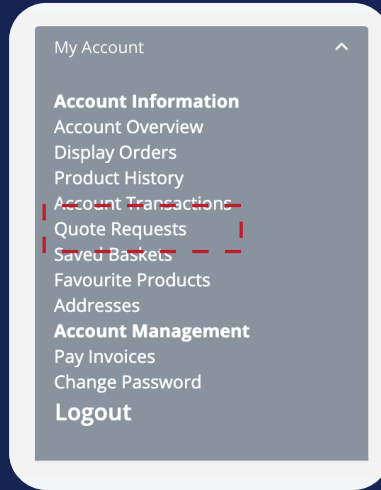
My Account

**Account Information**
Account Overview
Display Orders
Product History
Account Transactions
Quote Requests
Saved Baskets
Favourite Products
Addresses
**Account Management**
Pay Invoices
Change Password
**Logout**